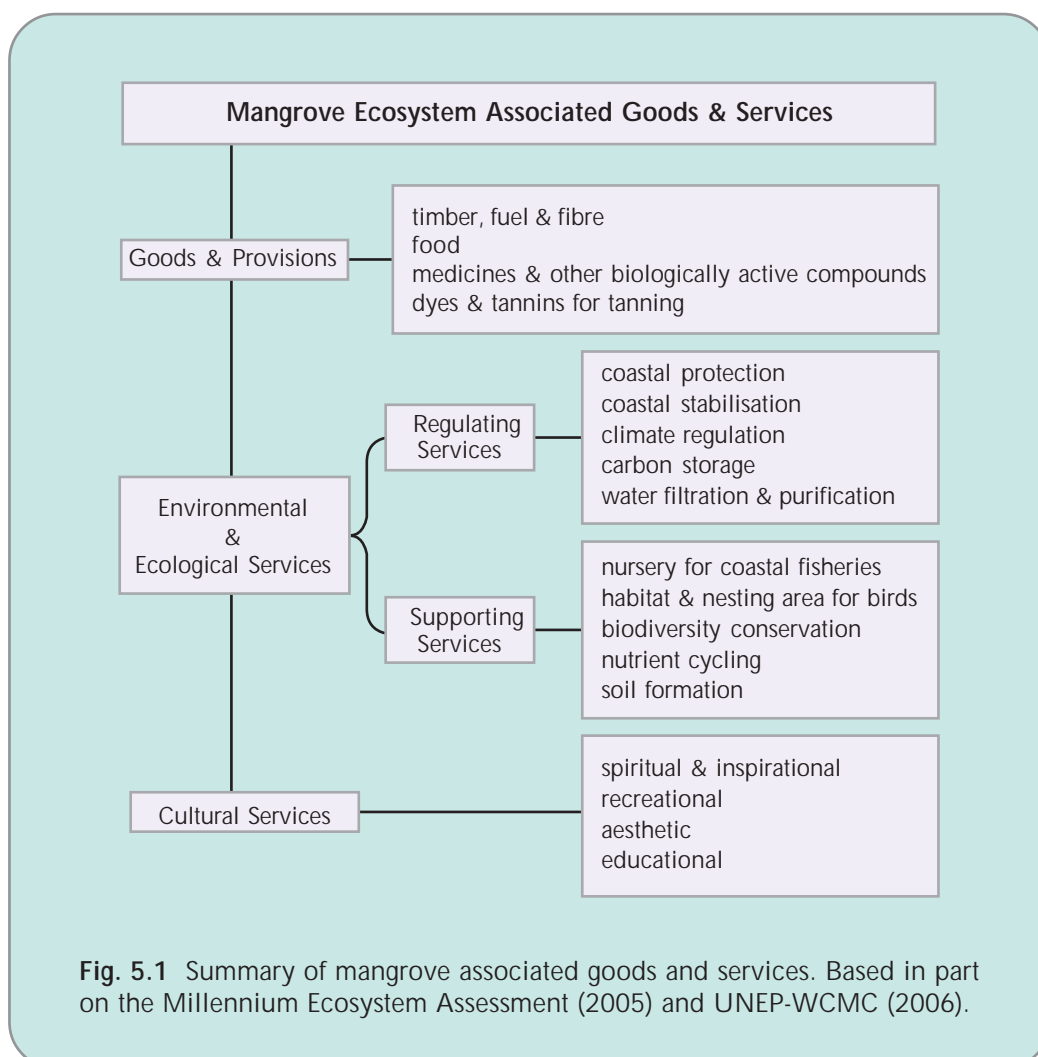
Mangrove Ecosystem Associated Goods & Services

Goods & Provisions

timber, fuel & fibre
food
medicines & other biologically active compounds
dyes & tannins for tanning

Environmental & Ecological Services

Regulating Services

coastal protection
coastal stabilisation
climate regulation
carbon storage
water filtration & purification

Supporting Services

nursery for coastal fisheries
habitat & nesting area for birds
biodiversity conservation
nutrient cycling
soil formation

Cultural Services

spiritual & inspirational
recreational
aesthetic
educational

**Fig. 5.1** Summary of mangrove associated goods and services. Based in part on the Millennium Ecosystem Assessment (2005) and UNEP-WCMC (2006).